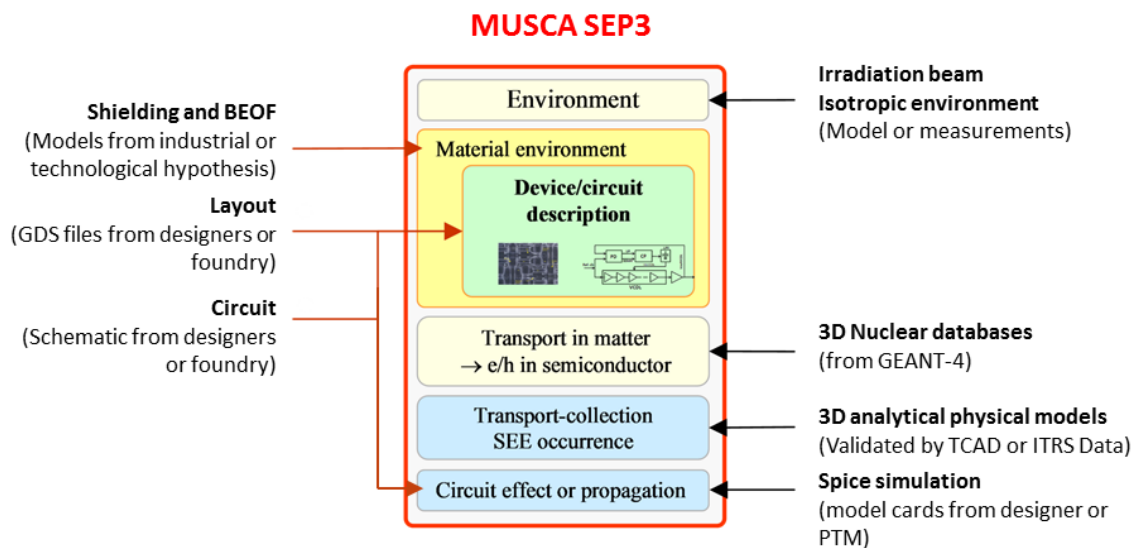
MUSCA SEP3

Shielding and BEOF
(Models from industrial or technological hypothesis)

Layout
(GDS files from designers or foundry)

Circuit
(Schematic from designers or foundry)

Environment

Material environment

Device/circuit description

Transport in matter
→ e/h in semiconductor

Transport-collection
SEE occurrence

Circuit effect or propagation

Irradiation beam
Isotropic environment
(Model or measurements)

3D Nuclear databases
(from GEANT-4)

3D analytical physical models
(Validated by TCAD or ITRS Data)

Spice simulation
(model cards from designer or PTM)